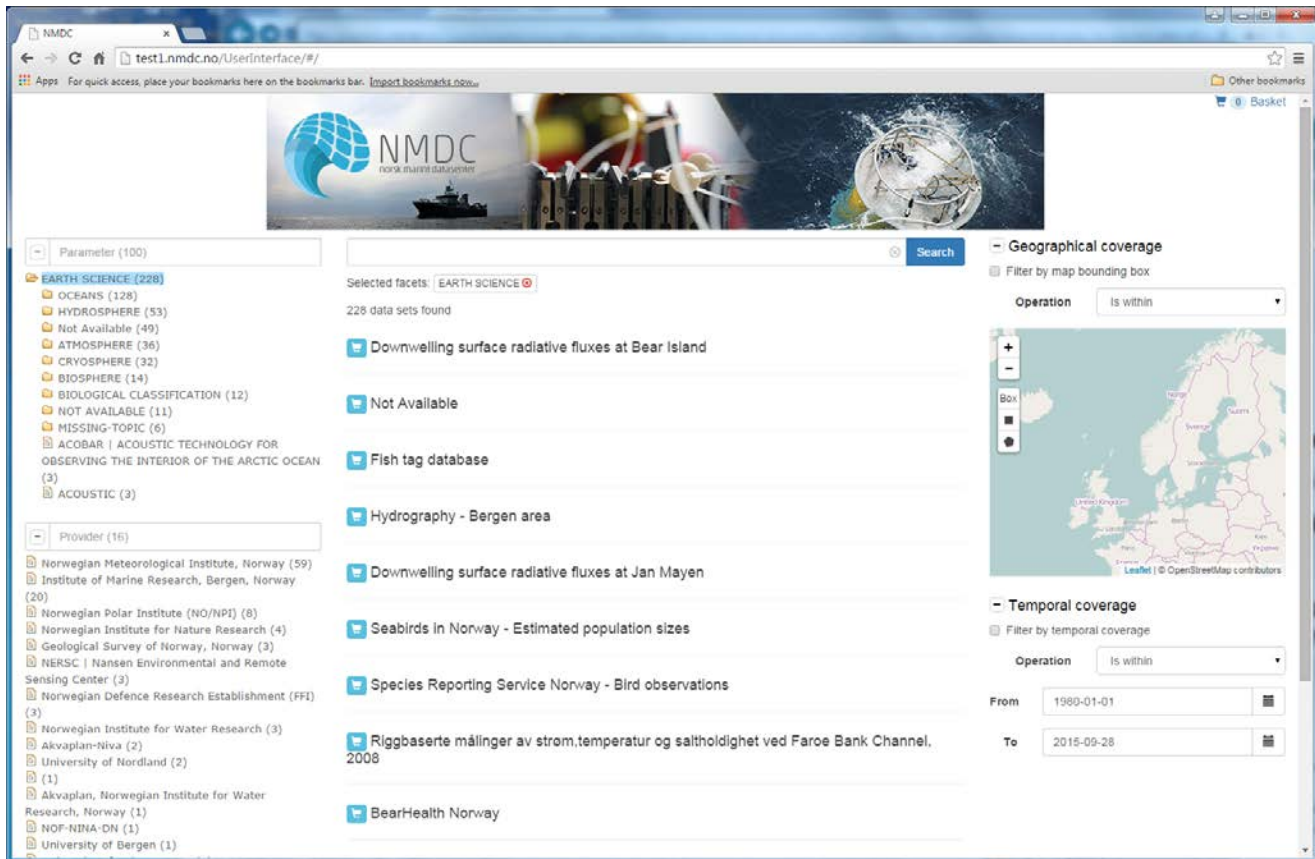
NMDC ×

test1.nmdc.no/UserInterface/#/

Apps For quick access, place your bookmarks here on the bookmarks bar. Import bookmarks now...

Other bookmarks

0 Basket

NMDC
norsk marint datasenter

Parameter (100)

EARTH SCIENCE (228)
OCEANS (128)
HYDROSPHERE (53)
Not Available (49)
ATMOSPHERE (36)
CRYOSPHERE (32)
BIOSPHERE (14)
BIOLOGICAL CLASSIFICATION (12)
NOT AVAILABLE (11)
MISSING-TOPIC (6)
ACOBAR | ACOUSTIC TECHNOLOGY FOR OBSERVING THE INTERIOR OF THE ARCTIC OCEAN (3)
ACOUSTIC (3)

Provider (16)

Norwegian Meteorological Institute, Norway (59)
Institute of Marine Research, Bergen, Norway (20)
Norwegian Polar Institute (NO/NPI) (8)
Norwegian Institute for Nature Research (4)
Geological Survey of Norway, Norway (3)
NERSC | Nansen Environmental and Remote Sensing Center (3)
Norwegian Defence Research Establishment (FFI) (3)
Norwegian Institute for Water Research (3)
Akvaplan-Niva (2)
University of Nordland (2)
(1)
Akvaplan, Norwegian Institute for Water Research, Norway (1)
NOF-NINA-DN (1)
University of Bergen (1)

Search

Selected facets: EARTH SCIENCE

228 data sets found

Downwelling surface radiative fluxes at Bear Island

Not Available

Fish tag database

Hydrography - Bergen area

Downwelling surface radiative fluxes at Jan Mayen

Seabirds in Norway - Estimated population sizes

Species Reporting Service Norway - Bird observations

Riggbaserte målinger av strøm,temperatur og saltholdighet ved Faroe Bank Channel, 2008

BearHealth Norway

Geographical coverage

Filter by map bounding box

Operation Is within

+
-
Box

Leaflet | © OpenStreetMap contributors

Temporal coverage

Filter by temporal coverage

Operation Is within

From 1980-01-01

To 2015-09-28